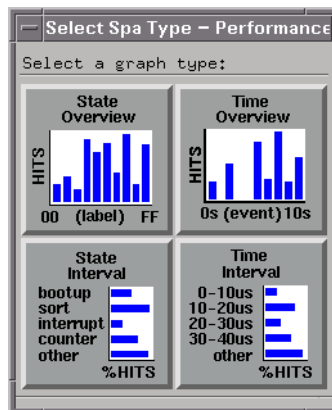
Select Spa Type – Performance

Select a graph type:

State Overview
HITS
00 (label) FF

Time Overview
HITS
0s (event) 10s

State Interval
bootup
sort
interrupt
counter
other
%HITS

Time Interval
0-10us
10-20us
20-30us
30-40us
other
%HITS